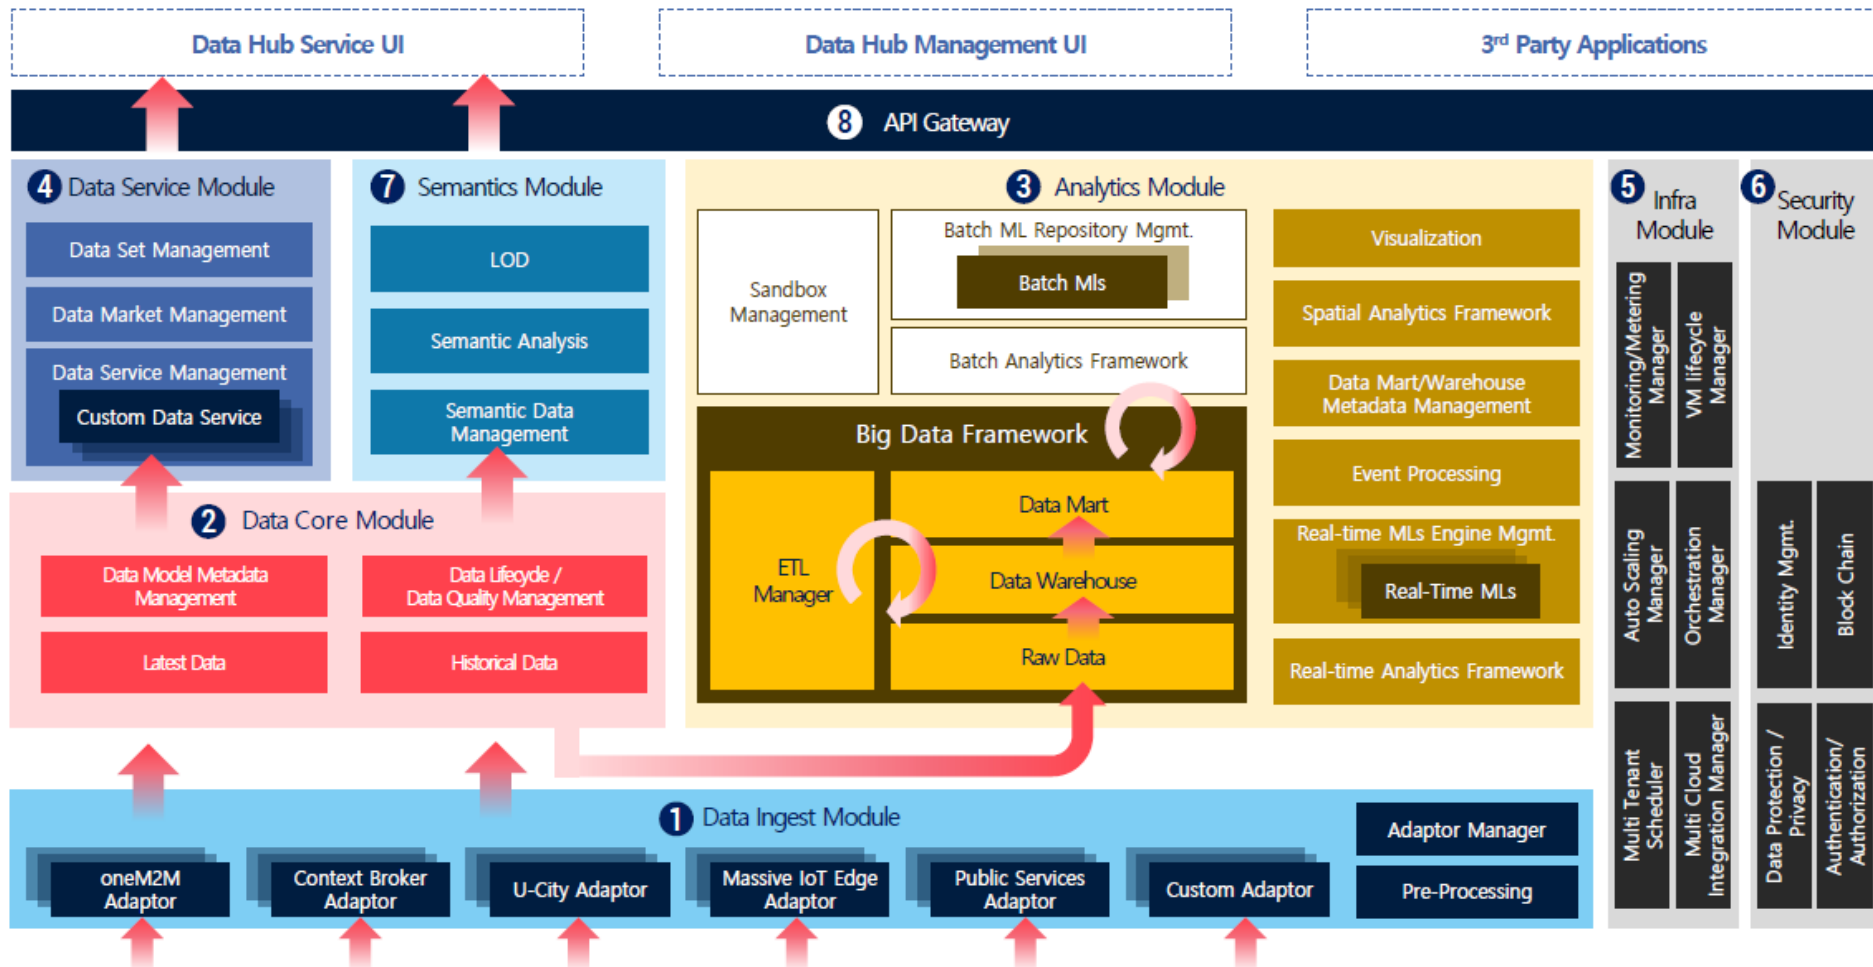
Data Hub Service UI

Data Hub Management UI

3$^{rd}$ Party Applications

8 API Gateway

4 Data Service Module

Data Set Management

Data Market Management

Data Service Management

Custom Data Service

7 Semantics Module

LOD

Semantic Analysis

Semantic Data Management

3 Analytics Module

Sandbox Management

Batch ML Repository Mgmt.

Batch MIs

Batch Analytics Framework

Big Data Framework

ETL Manager

Data Mart

Data Warehouse

Raw Data

Visualization

Spatial Analytics Framework

Data Mart/Warehouse Metadata Management

Event Processing

Real-time MLs Engine Mgmt.

Real-Time MLs

Real-time Analytics Framework

5 Infra Module

Monitoring/Metering Manager

VM lifecycle Manager

Auto Scaling Manager

Orchestration Manager

Multi Tenant Scheduler

Multi Cloud Integration Manager

6 Security Module

Identity Mgmt.

Block Chain

Data Protection / Privacy

Authentication/ Authorization

2 Data Core Module

Data Model Metadata Management

Data Lifecycle / Data Quality Management

Latest Data

Historical Data

1 Data Ingest Module

Adaptor Manager

Pre-Processing

oneM2M Adaptor

Context Broker Adaptor

U-City Adaptor

Massive IoT Edge Adaptor

Public Services Adaptor

Custom Adaptor